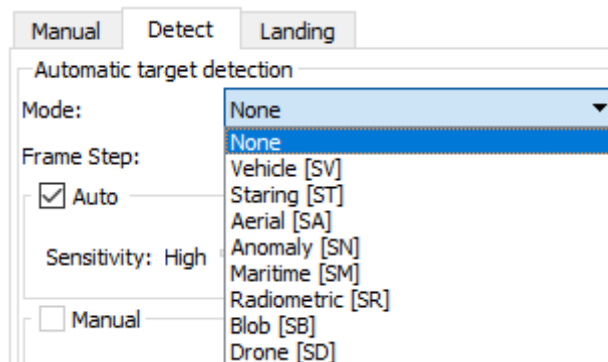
Manual
Detect
Landing

Automatic target detection

Mode:
None

Frame Step:

Auto

Sensitivity: High

Manual

None
Vehicle [SV]
Staring [ST]
Aerial [SA]
Anomaly [SN]
Maritime [SM]
Radiometric [SR]
Blob [SB]
Drone [SD]